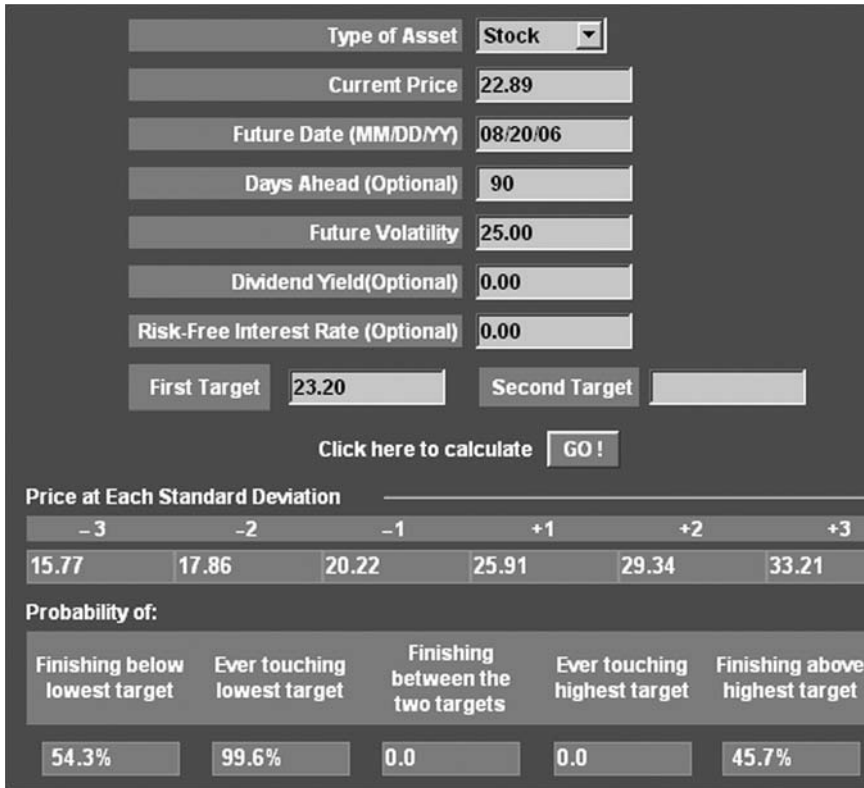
Type of Asset Stock

Current Price 22.89

Future Date (MM/DD/YY) 08/20/06

Days Ahead (Optional) 90

Future Volatility 25.00

Dividend Yield(Optional) 0.00

Risk-Free Interest Rate (Optional) 0.00

First Target 23.20

Second Target

Click here to calculate GO !

Price at Each Standard Deviation

| –3 | –2 | –1 | +1 | +2 | +3 |
|---|---|---|---|---|---|
| 15.77 | 17.86 | 20.22 | 25.91 | 29.34 | 33.21 |

Probability of:

| Finishing below lowest target | Ever touching lowest target | Finishing between the two targets | Ever touching highest target | Finishing above highest target |
|---|---|---|---|---|
| 54.3% | 99.6% | 0.0 | 0.0 | 45.7% |